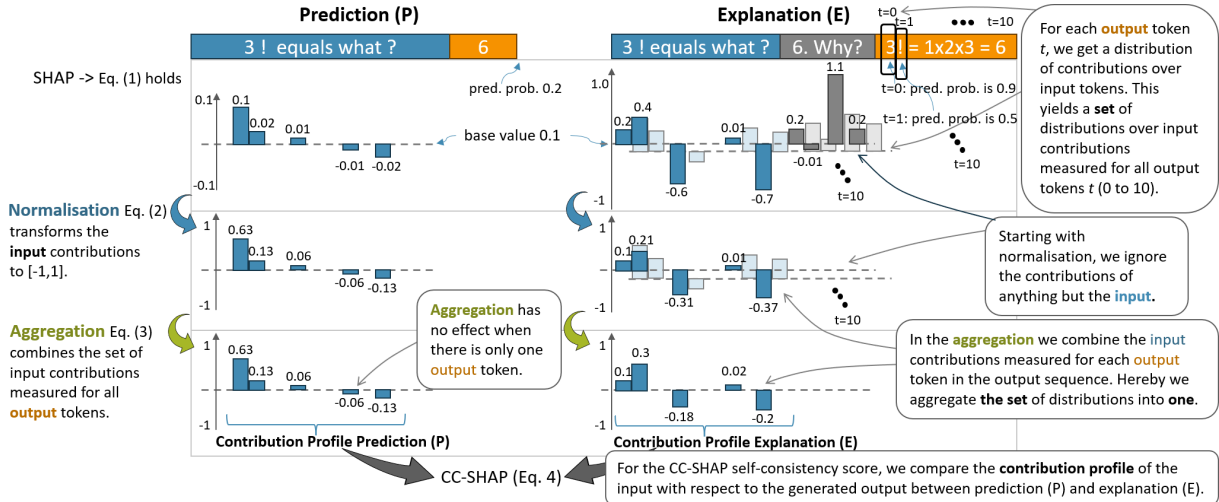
Prediction (P)

3 ! equals what ? 6

SHAP -> Eq. (1) holds

pred. prob. 0.2

0.1
0.1
0.02
0.01
-0.01
-0.02
-0.1

base value 0.1

Explanation (E)

3 ! equals what ? 6. Why? 3! = 1x2x3 = 6

t=0 t=1 t=10

1.0
1.1
0.2
0.4
0.01
0.2
0.2
-0.01
-0.6
-0.7
-1
t=10

t=0: pred. prob. is 0.9
t=1: pred. prob. is 0.5
t=10

For each output token t, we get a distribution of contributions over input tokens. This yields a set of distributions over input contributions measured for all output tokens t (0 to 10).

Normalisation Eq. (2) transforms the input contributions to [-1,1].

1
0.63
0.13
0.06
-0.06
-0.13
-1

1
0.1
0.21
0.01
-0.31
-0.37
-1
t=10

Starting with normalisation, we ignore the contributions of anything but the input.

Aggregation Eq. (3) combines the set of input contributions measured for all output tokens.

Aggregation has no effect when there is only one output token.

1
0.63
0.13
0.06
-0.06
-0.13
-1

1
0.3
0.1
0.02
-0.18
-0.2
-1

In the aggregation we combine the input contributions measured for each output token in the output sequence. Hereby we aggregate the set of distributions into one.

Contribution Profile Prediction (P)

Contribution Profile Explanation (E)

CC-SHAP (Eq. 4)

For the CC-SHAP self-consistency score, we compare the contribution profile of the input with respect to the generated output between prediction (P) and explanation (E).